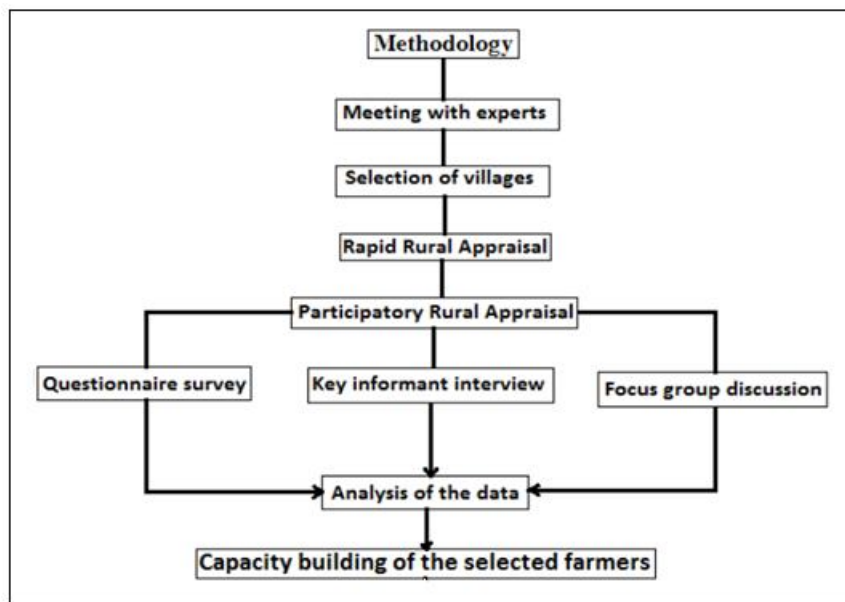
Methodology

Meeting with experts

Selection of villages

Rapid Rural Appraisal

Participatory Rural Appraisal

Questionnaire survey

Key informant interview

Focus group discussion

Analysis of the data

Capacity building of the selected farmers